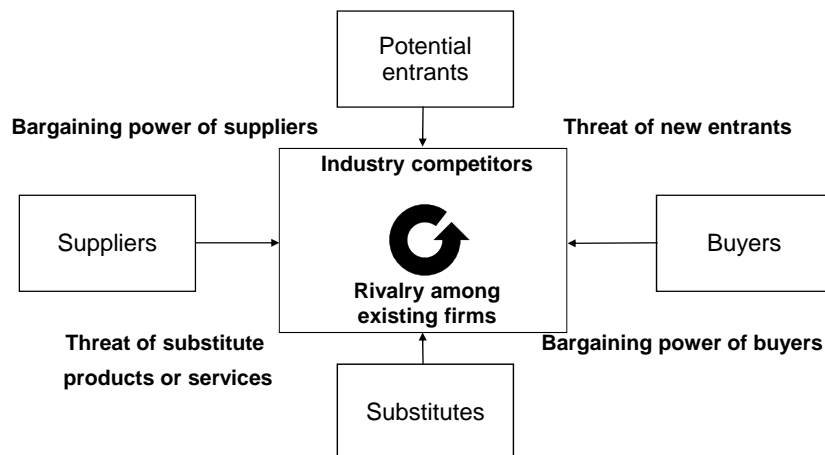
Potential entrants

Bargaining power of suppliers

Threat of new entrants

Industry competitors

Suppliers

Buyers

Rivalry among existing firms

Threat of substitute products or services

Bargaining power of buyers

Substitutes